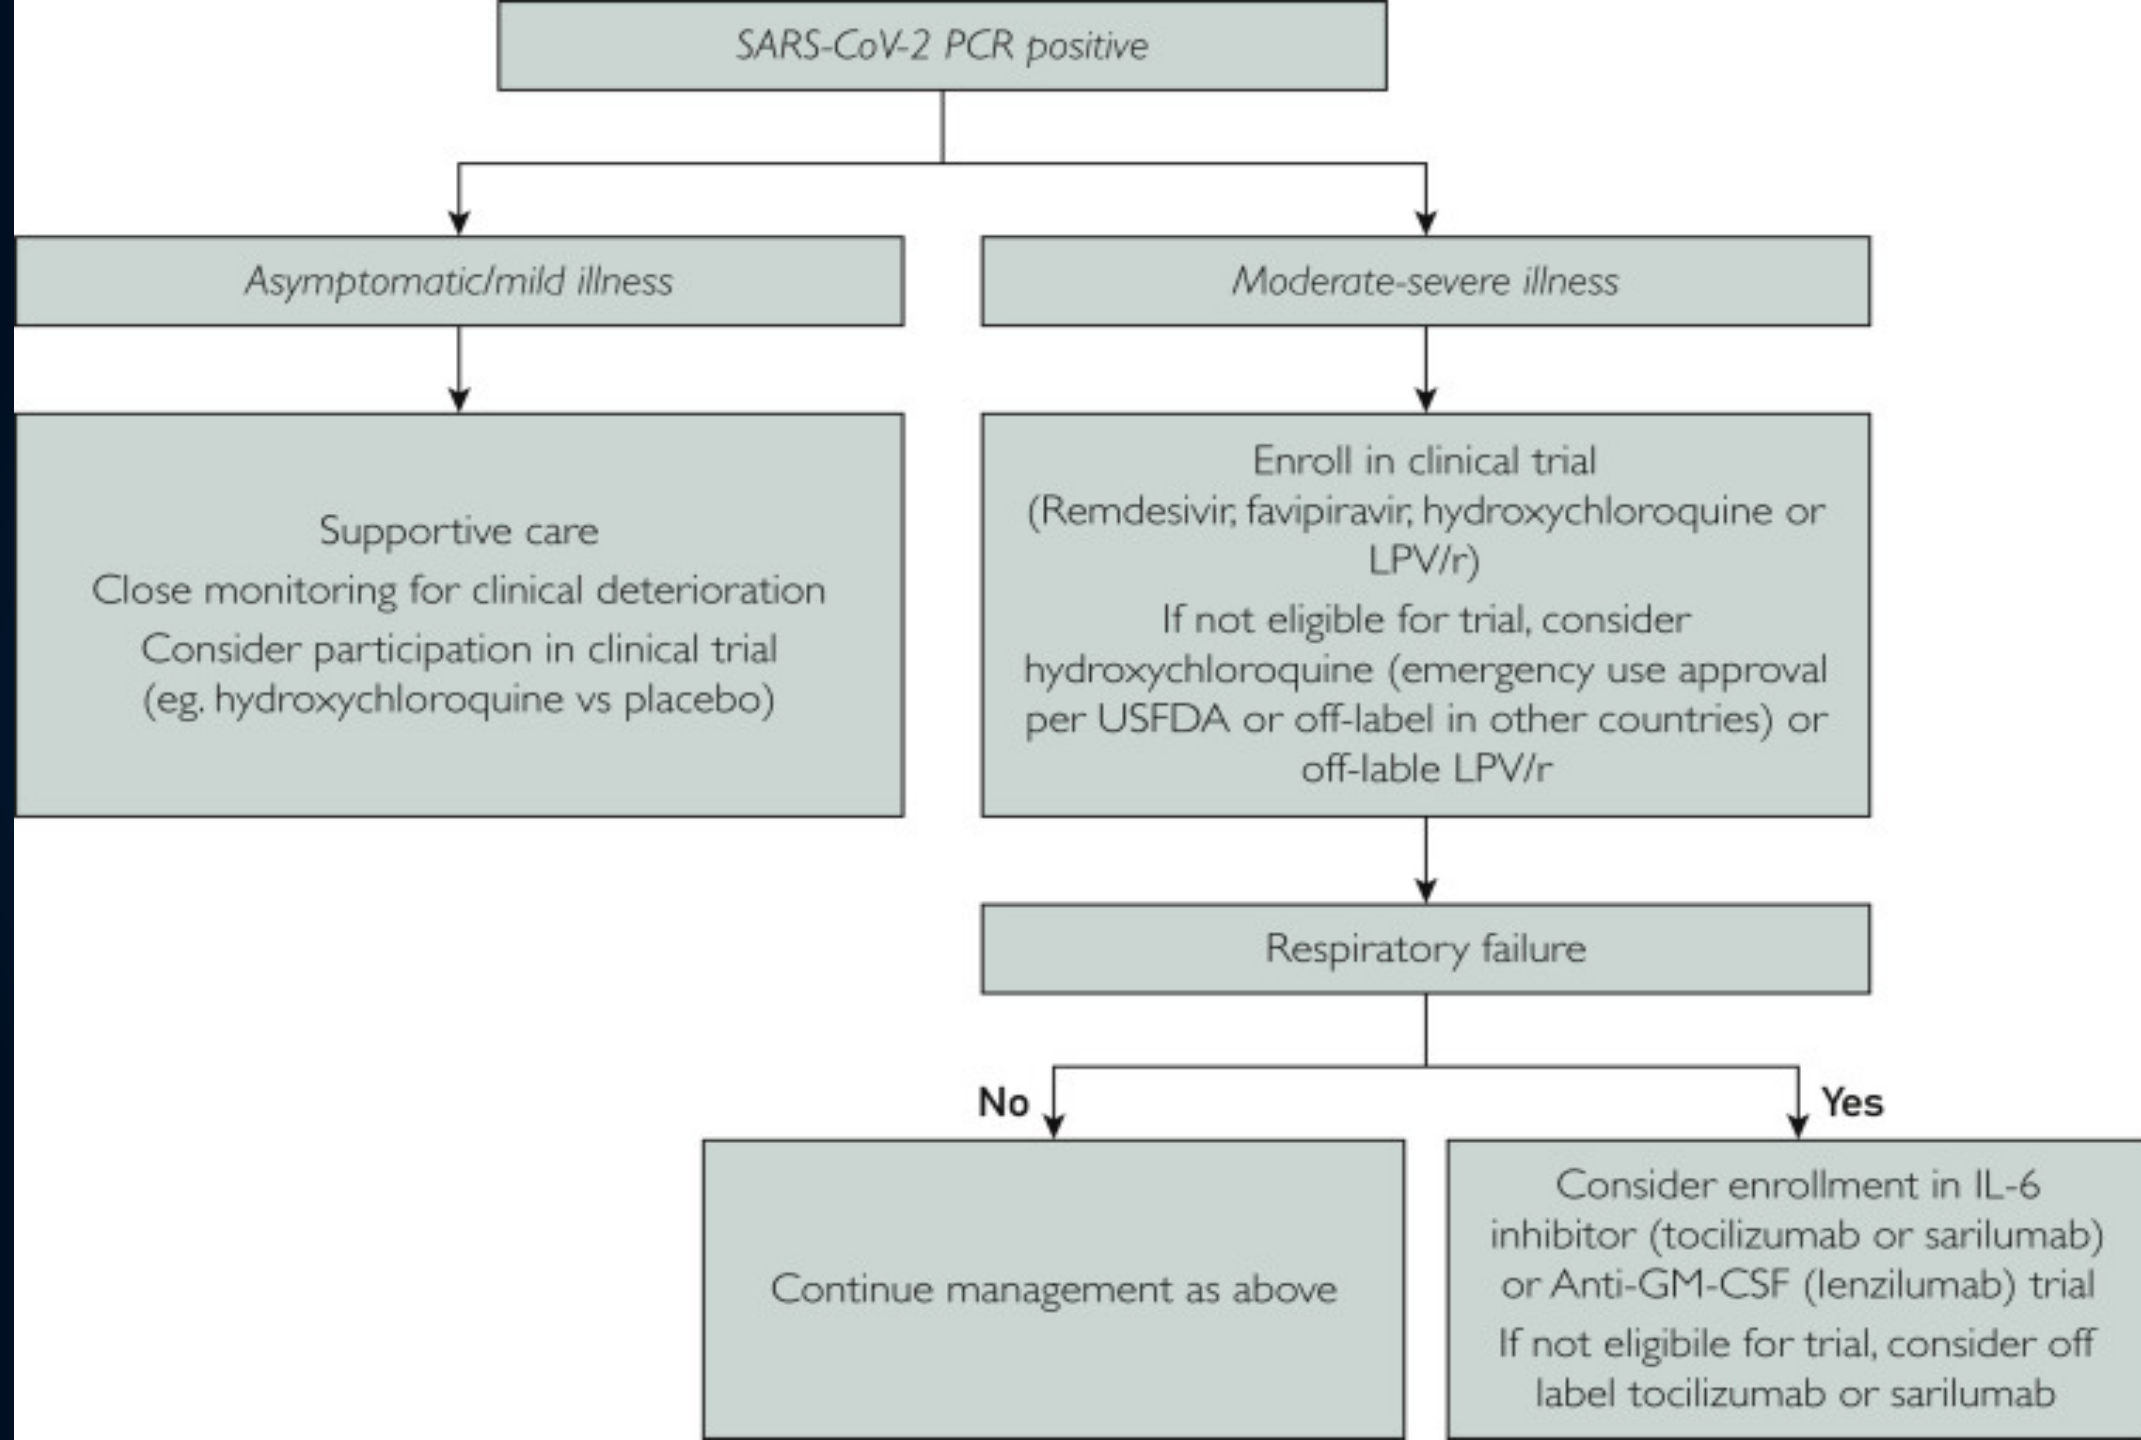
SARS-CoV-2 PCR positive

Asymptomatic/mild illness

Moderate-severe illness

Supportive care
Close monitoring for clinical deterioration
Consider participation in clinical trial (eg. hydroxychloroquine vs placebo)

Enroll in clinical trial (Remdesivir, favipiravir, hydroxychloroquine or LPV/r)
If not eligible for trial, consider hydroxychloroquine (emergency use approval per USFDA or off-label in other countries) or off-lable LPV/r

Respiratory failure

No

Yes

Continue management as above

Consider enrollment in IL-6 inhibitor (tocilizumab or sarilumab) or Anti-GM-CSF (lenzilumab) trial
If not eligibile for trial, consider off label tocilizumab or sarilumab